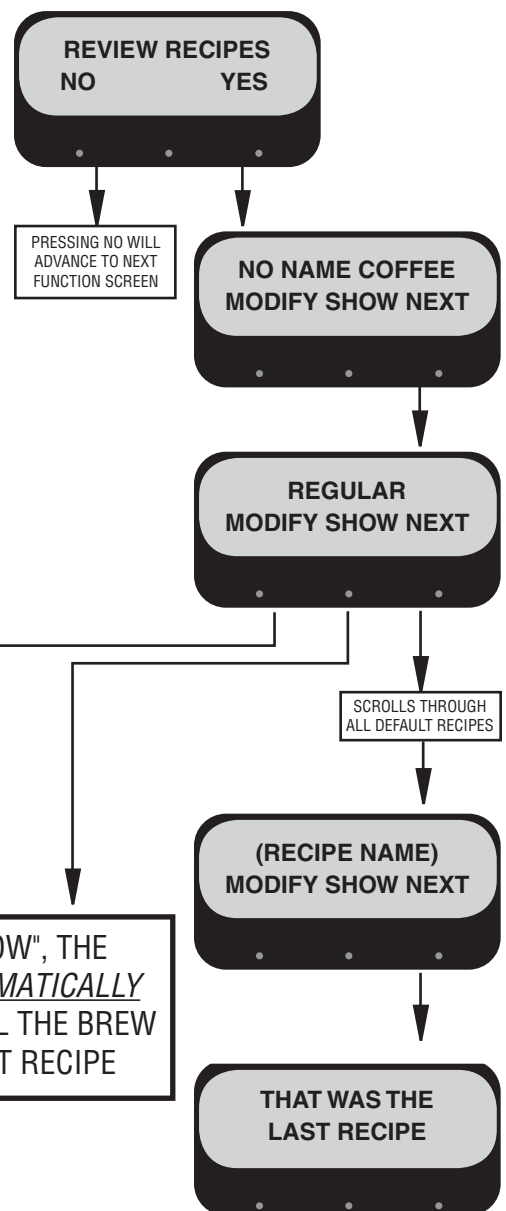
REVIEW RECIPES
NO YES

PRESSING NO WILL ADVANCE TO NEXT FUNCTION SCREEN

NO NAME COFFEE
MODIFY SHOW NEXT

REGULAR
MODIFY SHOW NEXT

SCROLLS THROUGH ALL DEFAULT RECIPES

(RECIPE NAME)
MODIFY SHOW NEXT

THAT WAS THE
LAST RECIPE

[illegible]OW", THE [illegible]MATICALLY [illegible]L THE BREW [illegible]T RECIPE